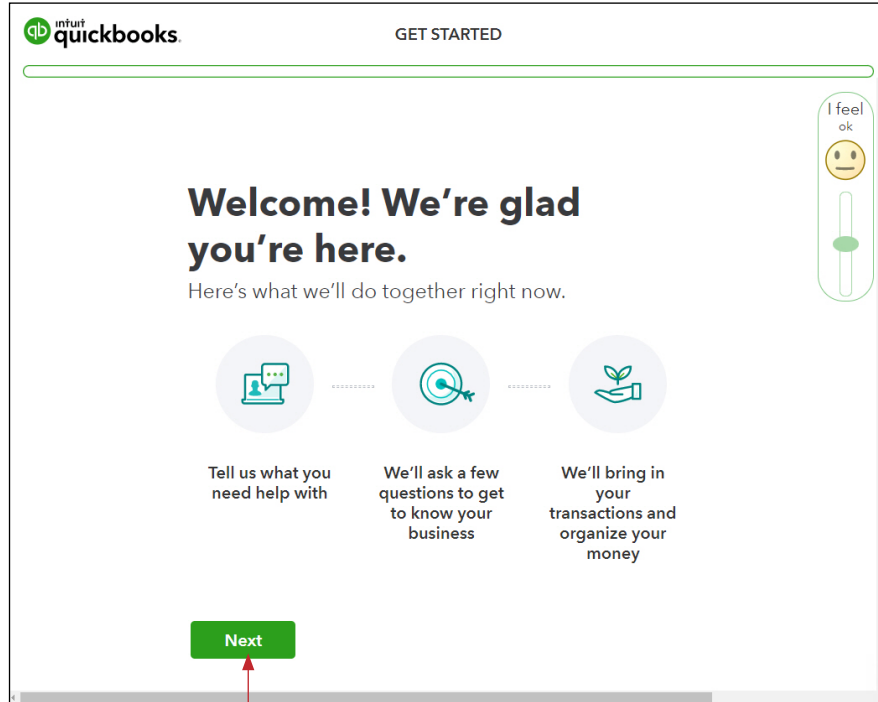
intuit quickbooks.

GET STARTED

I feel
ok

Welcome! We're glad you're here.

Here's what we'll do together right now.

Tell us what you need help with

We'll ask a few questions to get to know your business

We'll bring in your transactions and organize your money

Next